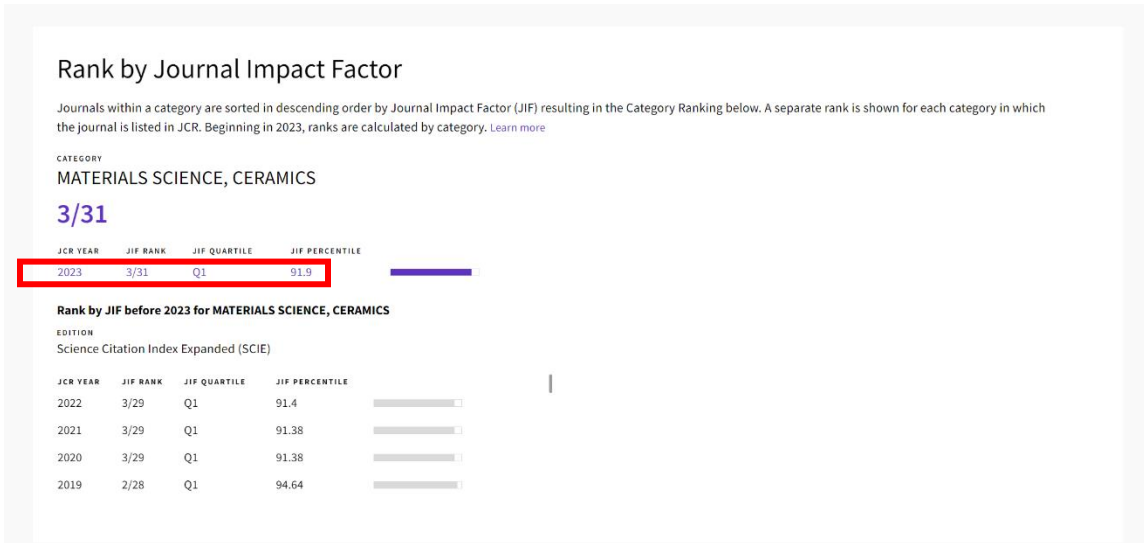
Rank by Journal Impact Factor

Journals within a category are sorted in descending order by Journal Impact Factor (JIF) resulting in the Category Ranking below. A separate rank is shown for each category in which the journal is listed in JCR. Beginning in 2023, ranks are calculated by category. Learn more

CATEGORY
MATERIALS SCIENCE, CERAMICS

3/31

| JCR YEAR | JIF RANK | JIF QUARTILE | JIF PERCENTILE |
|---|---|---|---|
| 2023 | 3/31 | Q1 | 91.9 |

Rank by JIF before 2023 for MATERIALS SCIENCE, CERAMICS

EDITION
Science Citation Index Expanded (SCIE)

| JCR YEAR | JIF RANK | JIF QUARTILE | JIF PERCENTILE |
|---|---|---|---|
| 2022 | 3/29 | Q1 | 91.4 |
| 2021 | 3/29 | Q1 | 91.38 |
| 2020 | 3/29 | Q1 | 91.38 |
| 2019 | 2/28 | Q1 | 94.64 |